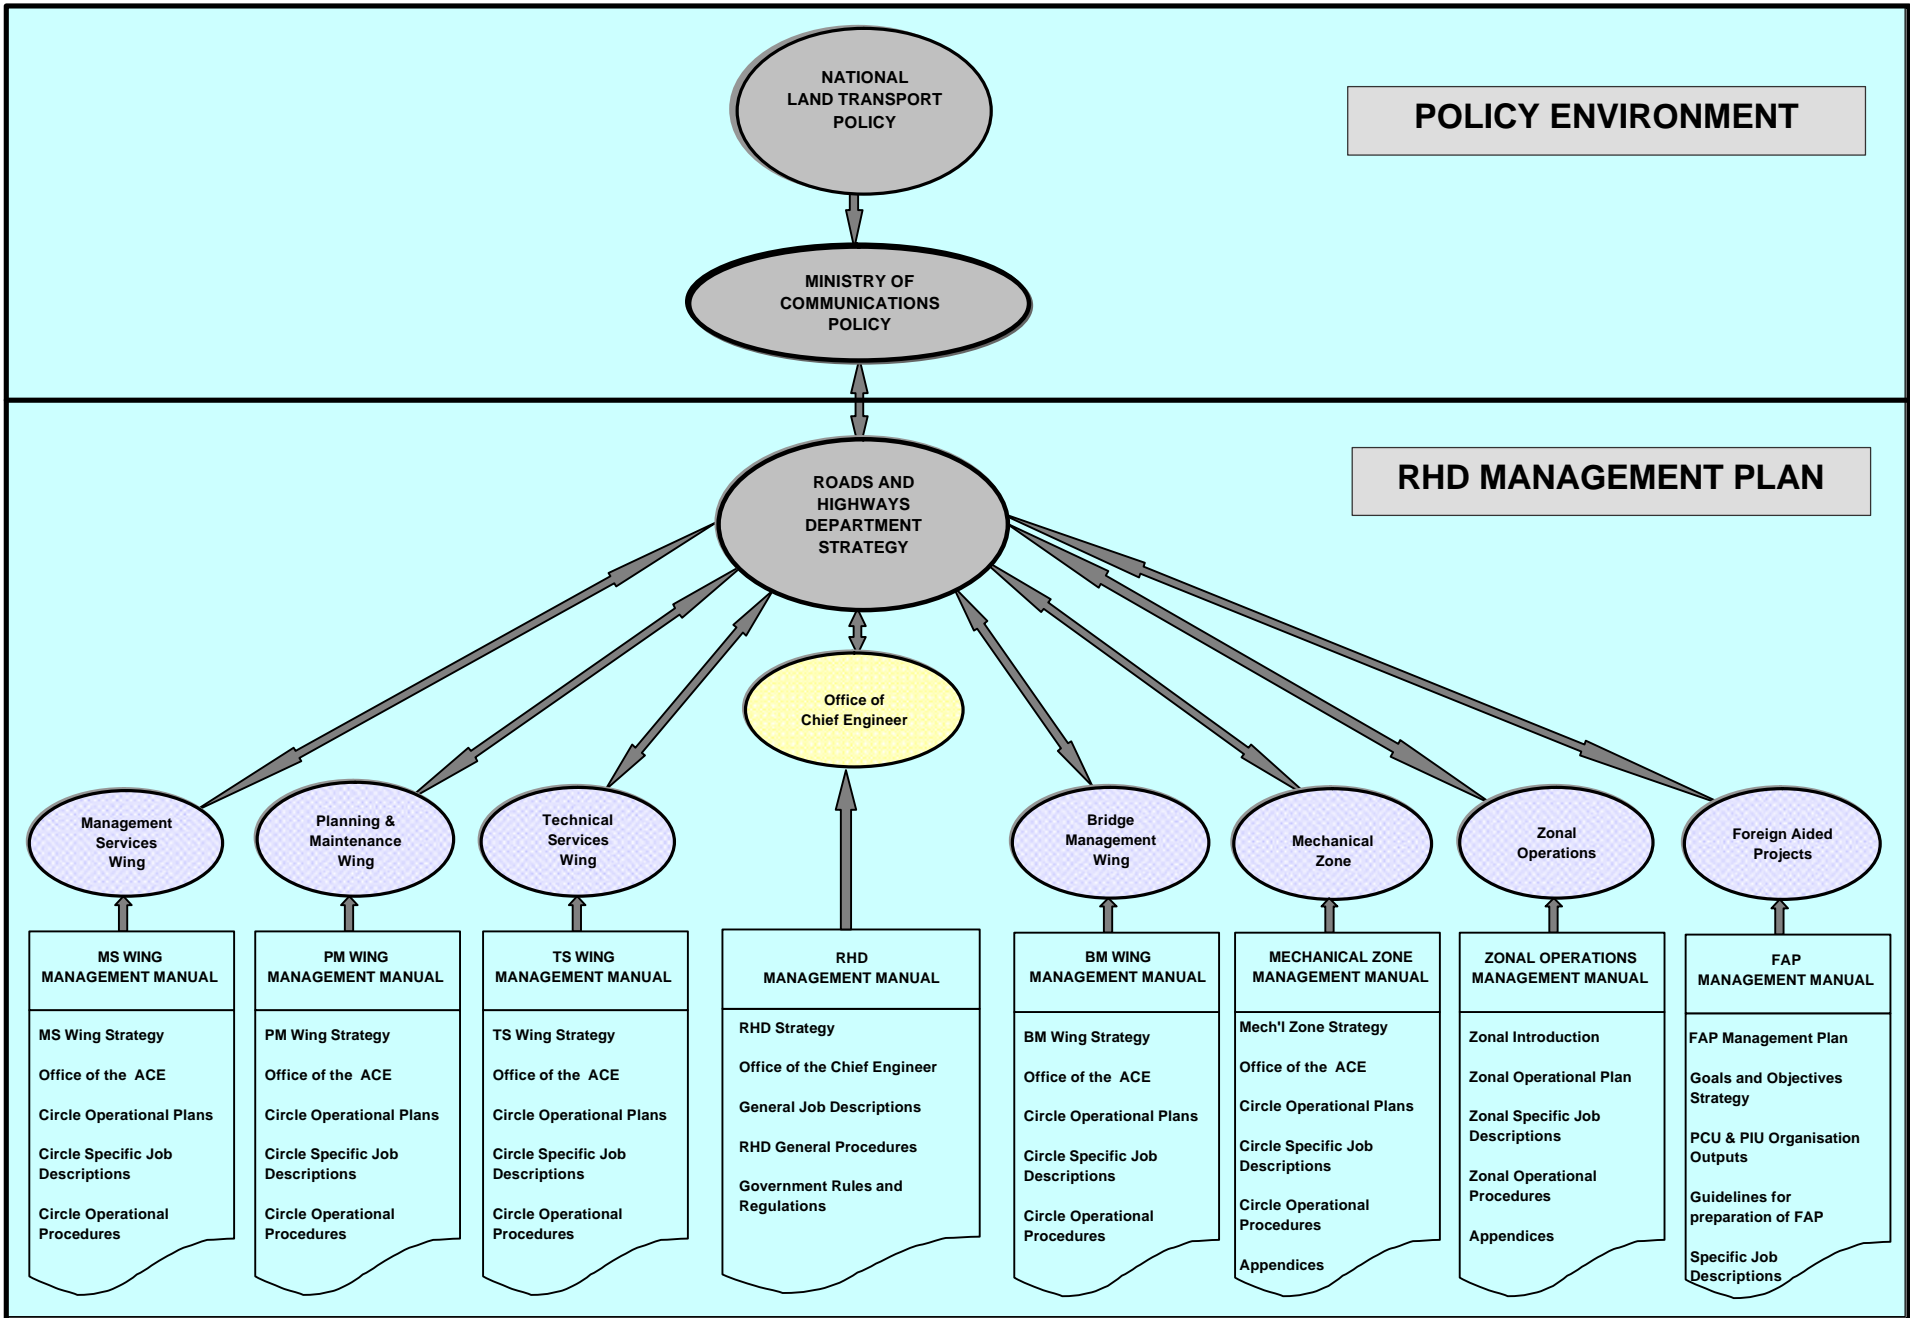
NATIONAL LAND TRANSPORT POLICY

POLICY ENVIRONMENT

MINISTRY OF COMMUNICATIONS POLICY

RHD MANAGEMENT PLAN

ROADS AND HIGHWAYS DEPARTMENT STRATEGY

Office of Chief Engineer

Management Services Wing

Planning & Maintenance Wing

Technical Services Wing

Bridge Management Wing

Mechanical Zone

Zonal Operations

Foreign Aided Projects

MS WING MANAGEMENT MANUAL

MS Wing Strategy

Office of the ACE

Circle Operational Plans

Circle Specific Job Descriptions

Circle Operational Procedures

PM WING MANAGEMENT MANUAL

PM Wing Strategy

Office of the ACE

Circle Operational Plans

Circle Specific Job Descriptions

Circle Operational Procedures

TS WING MANAGEMENT MANUAL

TS Wing Strategy

Office of the ACE

Circle Operational Plans

Circle Specific Job Descriptions

Circle Operational Procedures

RHD MANAGEMENT MANUAL

RHD Strategy

Office of the Chief Engineer

General Job Descriptions

RHD General Procedures

Government Rules and Regulations

BM WING MANAGEMENT MANUAL

BM Wing Strategy

Office of the ACE

Circle Operational Plans

Circle Specific Job Descriptions

Circle Operational Procedures

MECHANICAL ZONE MANAGEMENT MANUAL

Mech'l Zone Strategy

Office of the ACE

Circle Operational Plans

Circle Specific Job Descriptions

Circle Operational Procedures

Appendices

ZONAL OPERATIONS MANAGEMENT MANUAL

Zonal Introduction

Zonal Operational Plan

Zonal Specific Job Descriptions

Zonal Operational Procedures

Appendices

FAP MANAGEMENT MANUAL

FAP Management Plan

Goals and Objectives Strategy

PCU & PIU Organisation Outputs

Guidelines for preparation of FAP

Specific Job Descriptions